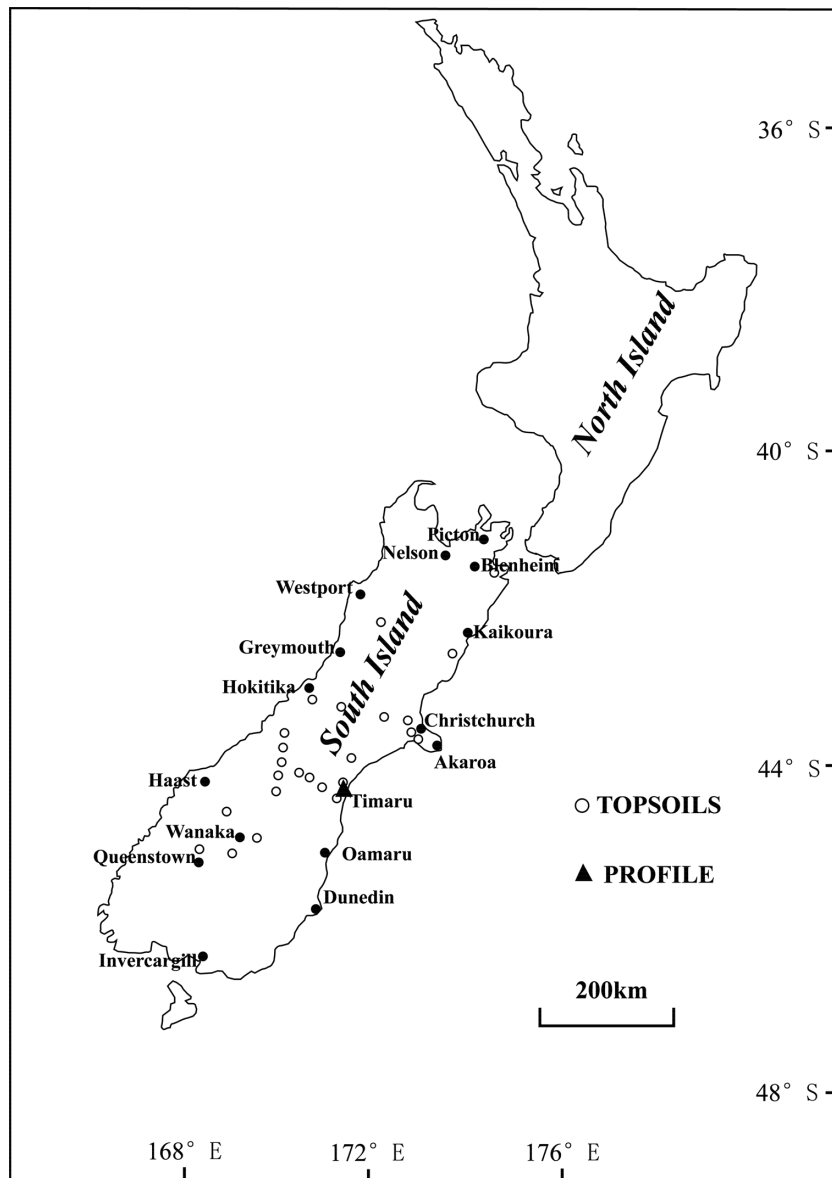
36° S

North Island

40° S

Picton
Nelson
Blenheim
Westport
South Island
Kaikoura
Greymouth
Hokitika
Christchurch
Akaroa
Haast
Timaru
Wanaka
Queenstown
Oamaru
Dunedin
Invercargill

44° S

TOPSOILS
PROFILE

200km

48° S

168° E
172° E
176° E